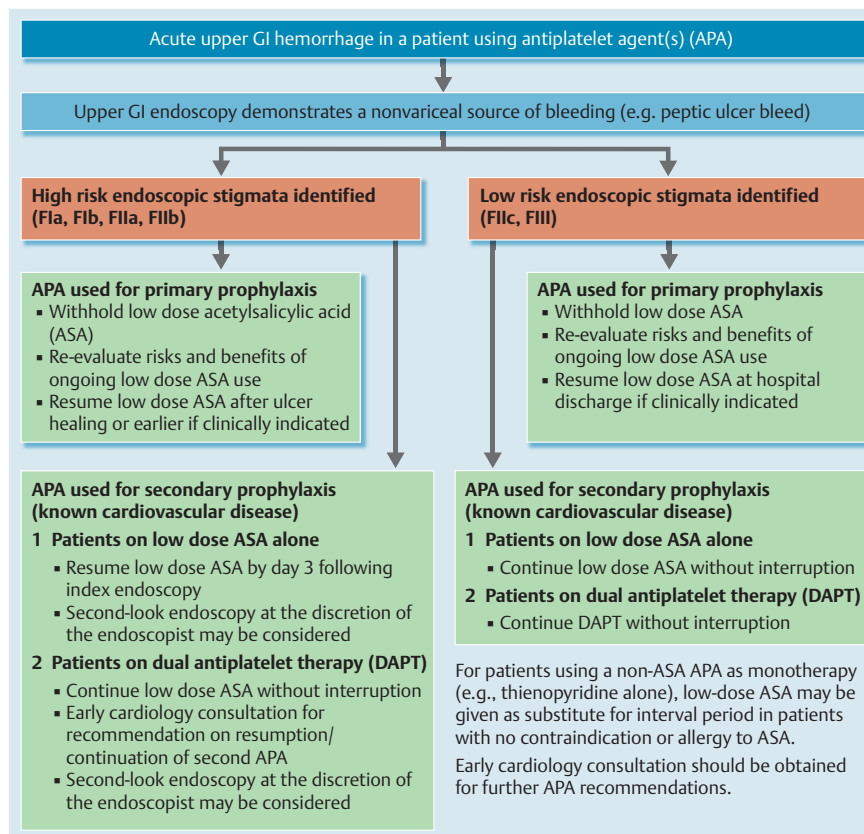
Acute upper GI hemorrhage in a patient using antiplatelet agent(s) (APA)

Upper GI endoscopy demonstrates a nonvariceal source of bleeding (e.g. peptic ulcer bleed)

High risk endoscopic stigmata identified (FIa, FIb, FIIa, FIIb)

Low risk endoscopic stigmata identified (FIIc, FIII)

APA used for primary prophylaxis
▪ Withhold low dose acetylsalicylic acid (ASA)
▪ Re-evaluate risks and benefits of ongoing low dose ASA use
▪ Resume low dose ASA after ulcer healing or earlier if clinically indicated

APA used for primary prophylaxis
▪ Withhold low dose ASA
▪ Re-evaluate risks and benefits of ongoing low dose ASA use
▪ Resume low dose ASA at hospital discharge if clinically indicated

APA used for secondary prophylaxis (known cardiovascular disease)
1 Patients on low dose ASA alone
▪ Resume low dose ASA by day 3 following index endoscopy
▪ Second-look endoscopy at the discretion of the endoscopist may be considered
2 Patients on dual antiplatelet therapy (DAPT)
▪ Continue low dose ASA without interruption
▪ Early cardiology consultation for recommendation on resumption/ continuation of second APA
▪ Second-look endoscopy at the discretion of the endoscopist may be considered

APA used for secondary prophylaxis (known cardiovascular disease)
1 Patients on low dose ASA alone
▪ Continue low dose ASA without interruption
2 Patients on dual antiplatelet therapy (DAPT)
▪ Continue DAPT without interruption

For patients using a non-ASA APA as monotherapy (e.g., thienopyridine alone), low-dose ASA may be given as substitute for interval period in patients with no contraindication or allergy to ASA.

Early cardiology consultation should be obtained for further APA recommendations.